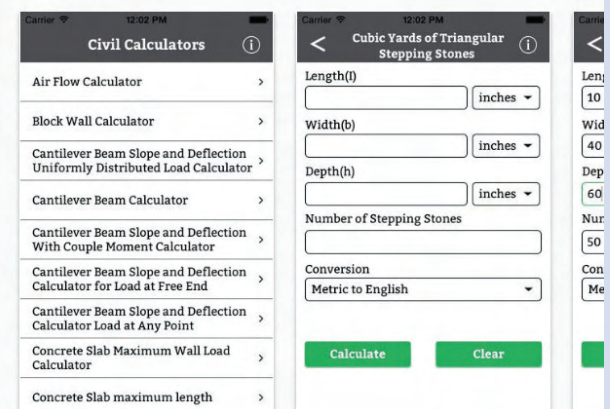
Carrier 12:02 PM

Civil Calculators

Air Flow Calculator >

Block Wall Calculator >

Cantilever Beam Slope and Deflection Uniformly Distributed Load Calculator >

Cantilever Beam Calculator >

Cantilever Beam Slope and Deflection With Couple Moment Calculator >

Cantilever Beam Slope and Deflection Calculator for Load at Free End >

Cantilever Beam Slope and Deflection Calculator Load at Any Point >

Concrete Slab Maximum Wall Load Calculator >

Concrete Slab maximum length >

Carrier 12:02 PM

<

Cubic Yards of Triangular Stepping Stones

Length(l)

inches

Width(b)

inches

Depth(h)

inches

Number of Stepping Stones

Conversion

Metric to English

Calculate

Clear

<

Len

10

Wid

40

Dep

60

Nur

50

Con

Me